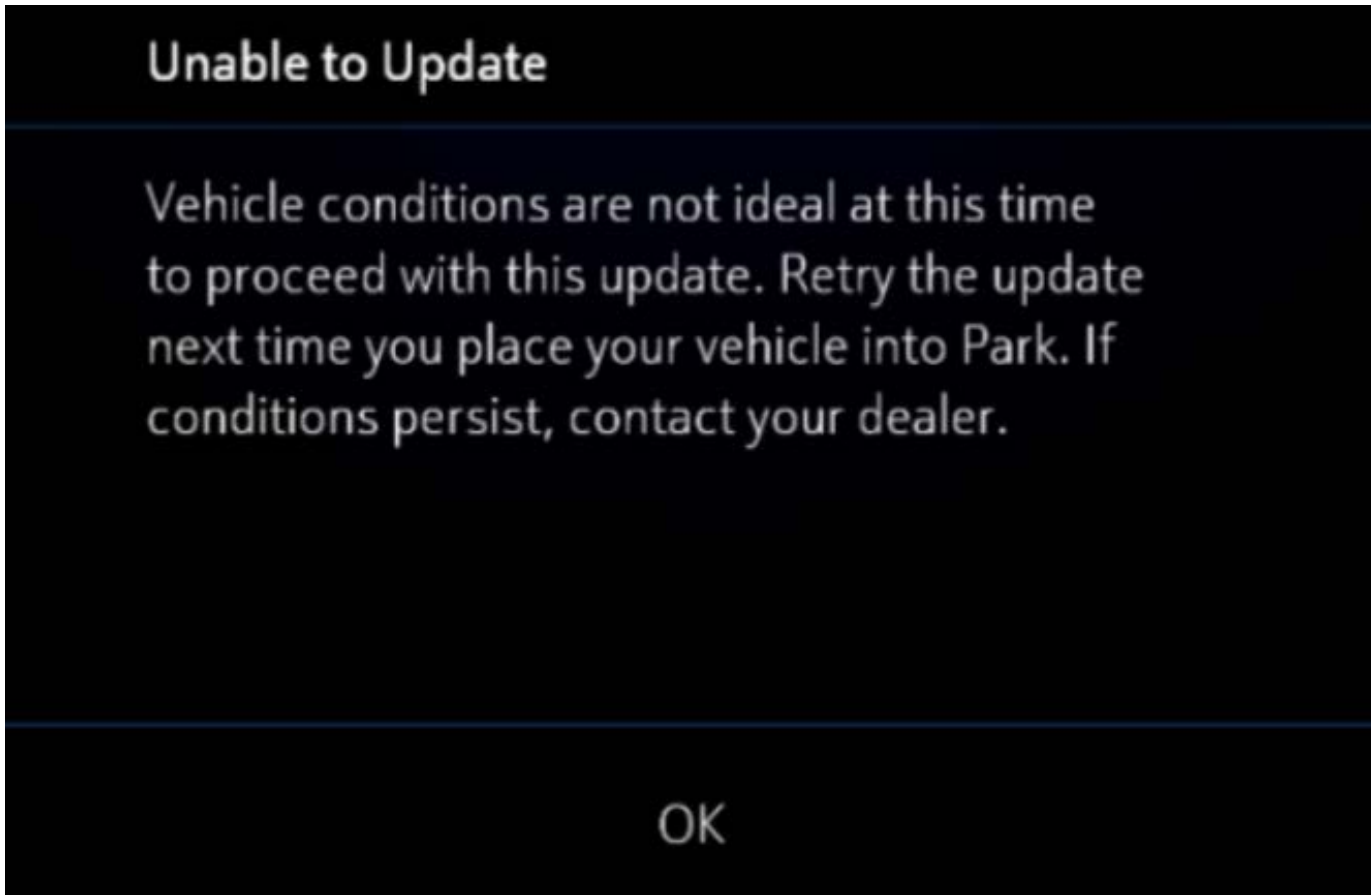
Unable to Update

Vehicle conditions are not ideal at this time to proceed with this update. Retry the update next time you place your vehicle into Park. If conditions persist, contact your dealer.

OK